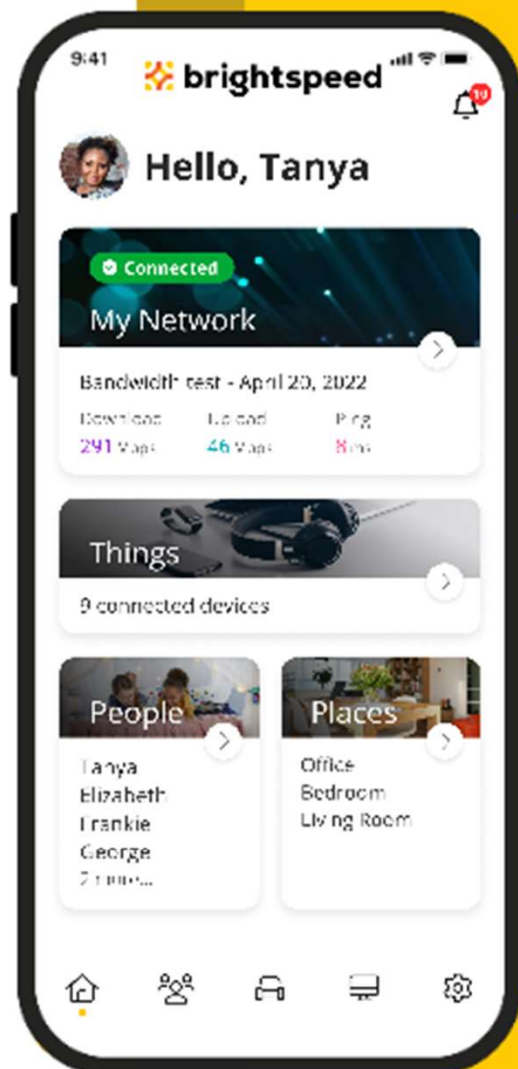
9:41

brightspeed

10

Hello, Tanya

Connected

My Network

Bandwidth test - April 20, 2022

Download
291 Mbps

Upload
46 Mbps

Ping
8 ms

Things

9 connected devices

People

Tanya
Elizabeth
Frankie
George
2 more...

Places

Office
Bedroom
Living Room